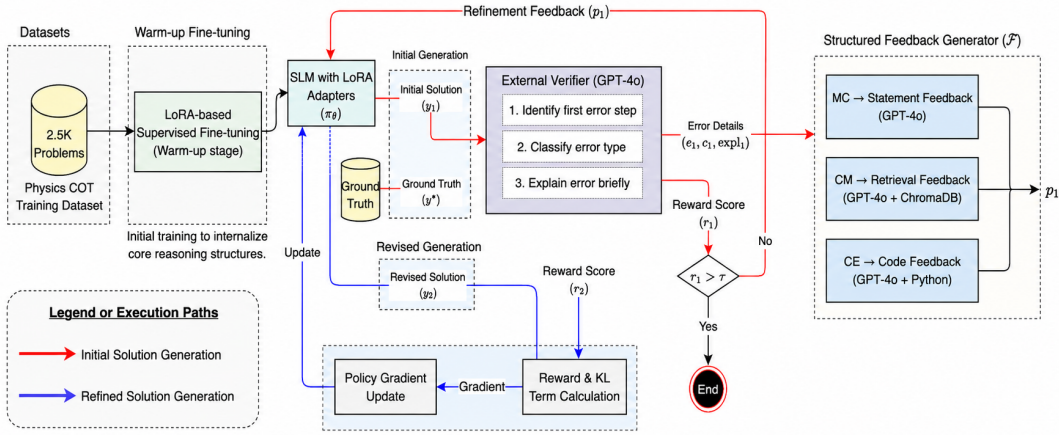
Datasets

2.5K Problems

Physics COT Training Dataset

Warm-up Fine-tuning

LoRA-based Supervised Fine-tuning (Warm-up stage)

Initial training to internalize core reasoning structures.

Refinement Feedback ($p_1$)

SLM with LoRA Adapters ($\pi_\theta$)

Initial Generation

Initial Solution ($y_1$)

Ground Truth

Ground Truth ($y^*$)

External Verifier (GPT-4o)

1. Identify first error step

2. Classify error type

3. Explain error briefly

Error Details ($e_1, c_1, \text{expl}_1$)

Reward Score ($r_1$)

$r_1 > \tau$

No

Yes

End

Structured Feedback Generator ($\mathcal{F}$)

MC → Statement Feedback (GPT-4o)

CM → Retrieval Feedback (GPT-4o + ChromaDB)

CE → Code Feedback (GPT-4o + Python)

$p_1$

Update

Revised Generation

Revised Solution ($y_2$)

Reward Score ($r_2$)

Legend or Execution Paths

Initial Solution Generation

Refined Solution Generation

Policy Gradient Update

Gradient

Reward & KL Term Calculation